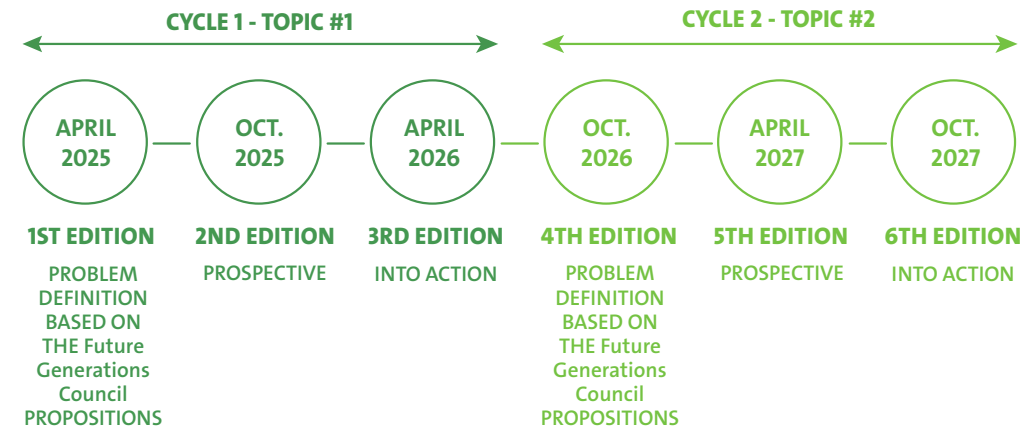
CYCLE 1 - TOPIC #1

CYCLE 2 - TOPIC #2

APRIL 2025

OCT. 2025

APRIL 2026

OCT. 2026

APRIL 2027

OCT. 2027

1ST EDITION

PROBLEM DEFINITION BASED ON THE Future Generations Council PROPOSITIONS

2ND EDITION

PROSPECTIVE

3RD EDITION

INTO ACTION

4TH EDITION

PROBLEM DEFINITION BASED ON THE Future Generations Council PROPOSITIONS

5TH EDITION

PROSPECTIVE

6TH EDITION

INTO ACTION